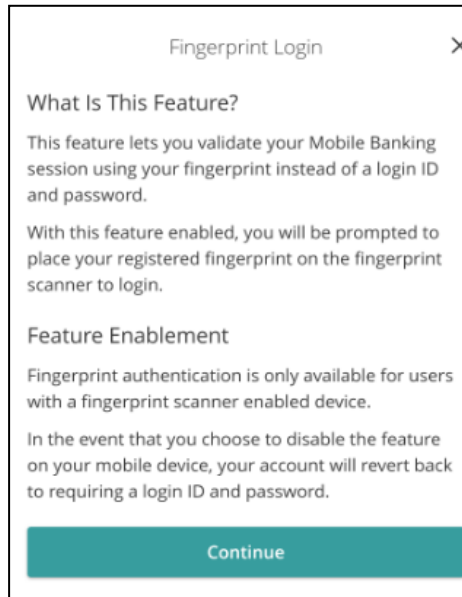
Fingerprint Login

×

What Is This Feature?

This feature lets you validate your Mobile Banking session using your fingerprint instead of a login ID and password.

With this feature enabled, you will be prompted to place your registered fingerprint on the fingerprint scanner to login.

Feature Enablement

Fingerprint authentication is only available for users with a fingerprint scanner enabled device.

In the event that you choose to disable the feature on your mobile device, your account will revert back to requiring a login ID and password.

Continue